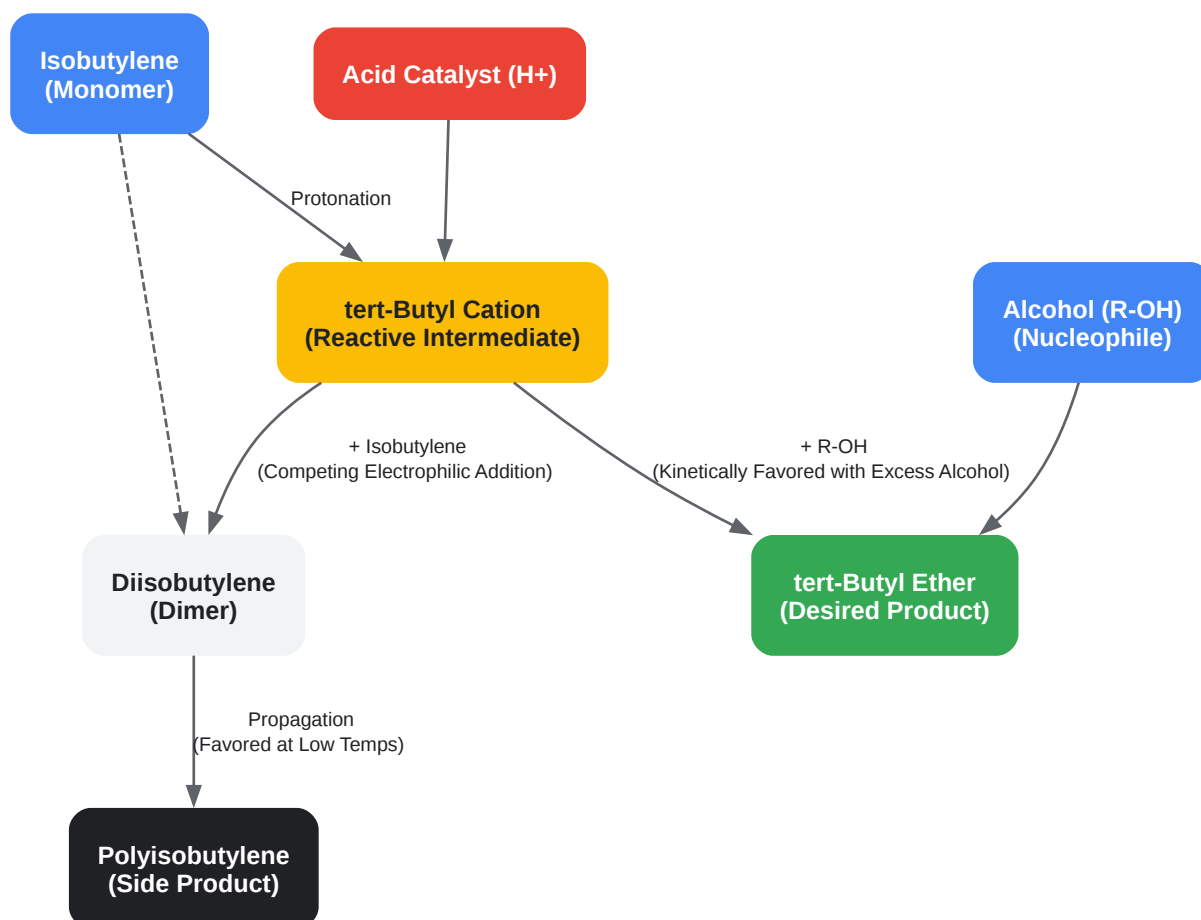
Isobutylene (Monomer)

Acid Catalyst (H+)

Protonation

tert-Butyl Cation (Reactive Intermediate)

Alcohol (R-OH) (Nucleophile)

+ Isobutylene (Competing Electrophilic Addition)

+ R-OH (Kinetically Favored with Excess Alcohol)

Diisobutylene (Dimer)

tert-Butyl Ether (Desired Product)

Propagation (Favored at Low Temps)

Polyisobutylene (Side Product)